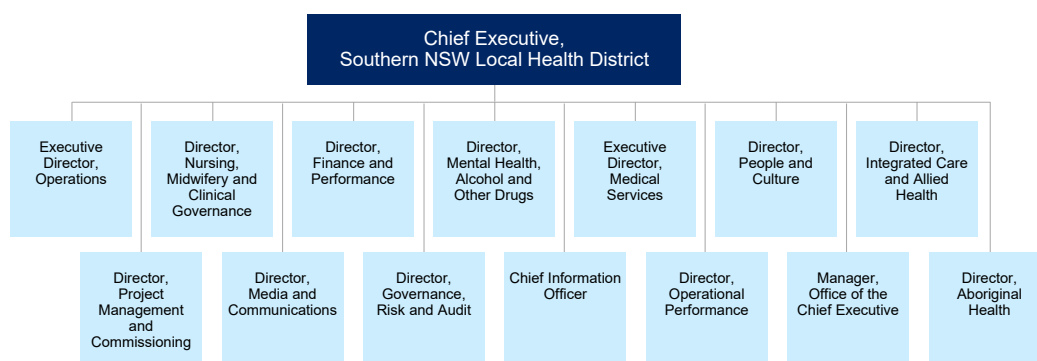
Chief Executive,
Southern NSW Local Health District

Executive Director, Operations

Director, Nursing, Midwifery and Clinical Governance

Director, Finance and Performance

Director, Mental Health, Alcohol and Other Drugs

Executive Director, Medical Services

Director, People and Culture

Director, Integrated Care and Allied Health

Director, Project Management and Commissioning

Director, Media and Communications

Director, Governance, Risk and Audit

Chief Information Officer

Director, Operational Performance

Manager, Office of the Chief Executive

Director, Aboriginal Health